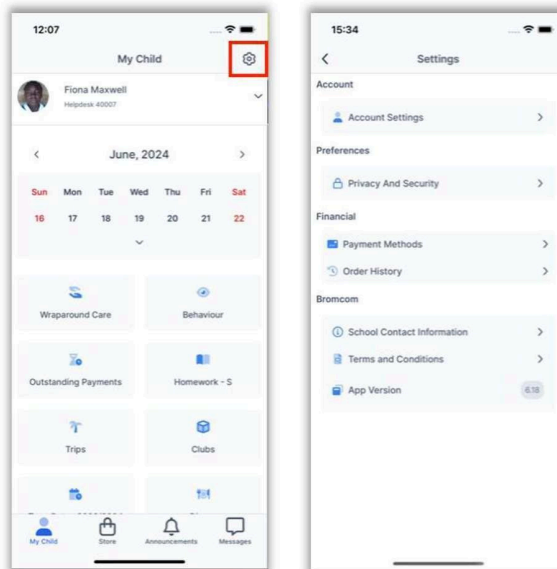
12:07

My Child

Fiona Maxwell
Helpdesk 40007

June, 2024

| Sun | Mon | Tue | Wed | Thu | Fri | Sat |
|---|---|---|---|---|---|---|
| 16 | 17 | 18 | 19 | 20 | 21 | 22 |

Wraparound Care

Behaviour

Outstanding Payments

Homework - S

Trips

Clubs

My Child

Store

Announcements

Messages

15:34

Settings

Account

Account Settings

Preferences

Privacy And Security

Financial

Payment Methods

Order History

Bromcom

School Contact Information

Terms and Conditions

App Version

6.18